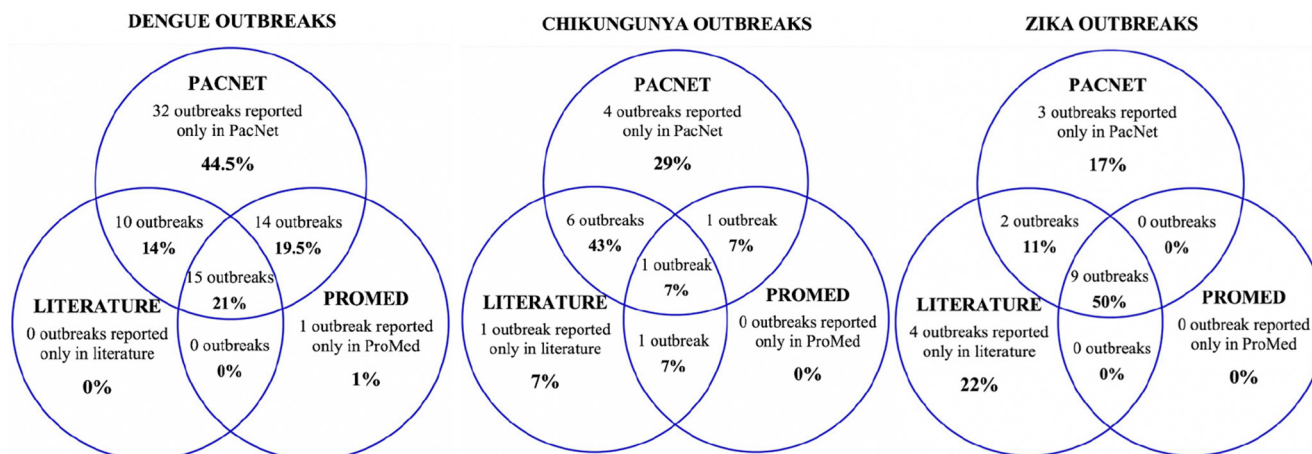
DENGUE OUTBREAKS

PACNET
32 outbreaks reported only in PacNet
44.5%

10 outbreaks
14%

14 outbreaks
19.5%

15 outbreaks
21%

LITERATURE
0 outbreaks reported only in literature
0%

0 outbreaks
0%

PROMED
1 outbreak reported only in ProMed
1%

CHIKUNGUNYA OUTBREAKS

PACNET
4 outbreaks reported only in PacNet
29%

6 outbreaks
43%

1 outbreak
7%

1 outbreak
7%

LITERATURE
1 outbreak reported only in literature
7%

1 outbreak
7%

PROMED
0 outbreaks reported only in ProMed
0%

ZIKA OUTBREAKS

PACNET
3 outbreaks reported only in PacNet
17%

2 outbreaks
11%

0 outbreaks
0%

9 outbreaks
50%

LITERATURE
4 outbreaks reported only in literature
22%

0 outbreaks
0%

PROMED
0 outbreak reported only in ProMed
0%